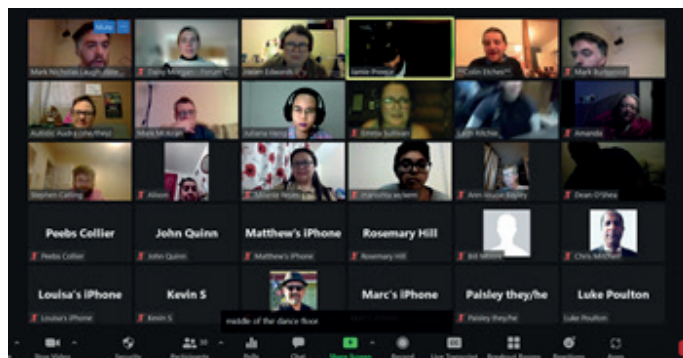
Mute

Mark Nicholas Laugh...

Daisy Morgan | Forget C...

Helen Edwards

Jamie Preece

Colin Eiches

Mark Butterworth

Autistic Audra (she/they)

Mark McKean

Juliana Heron

Emma Sullivan

Leah Ritchie

Amanda

Stephen Catling

Alison

Julianne Noble

Mamusha ja/wem

Ann-Louise Bayley

Dean O'Shea

Peebs Collier

John Quinn

Matthew's iPhone

Rosemary Hill

Peebs Collier

John Quinn

Matthew's iPhone

Rosemary Hill

Bill Nelson

Chris Mitchell

Louisa's iPhone

Kevin S

Marc's iPhone

Paisley they/he

Luke Poulton

Louisa's iPhone

Kevin S

middle of the dance floor

Paisley they/he

Luke Poulton

Stop Video

Security

Participants 30

Polls

Chat

Share Screen

Record

Live Transcript

Breakout Rooms

Reactions

Apps